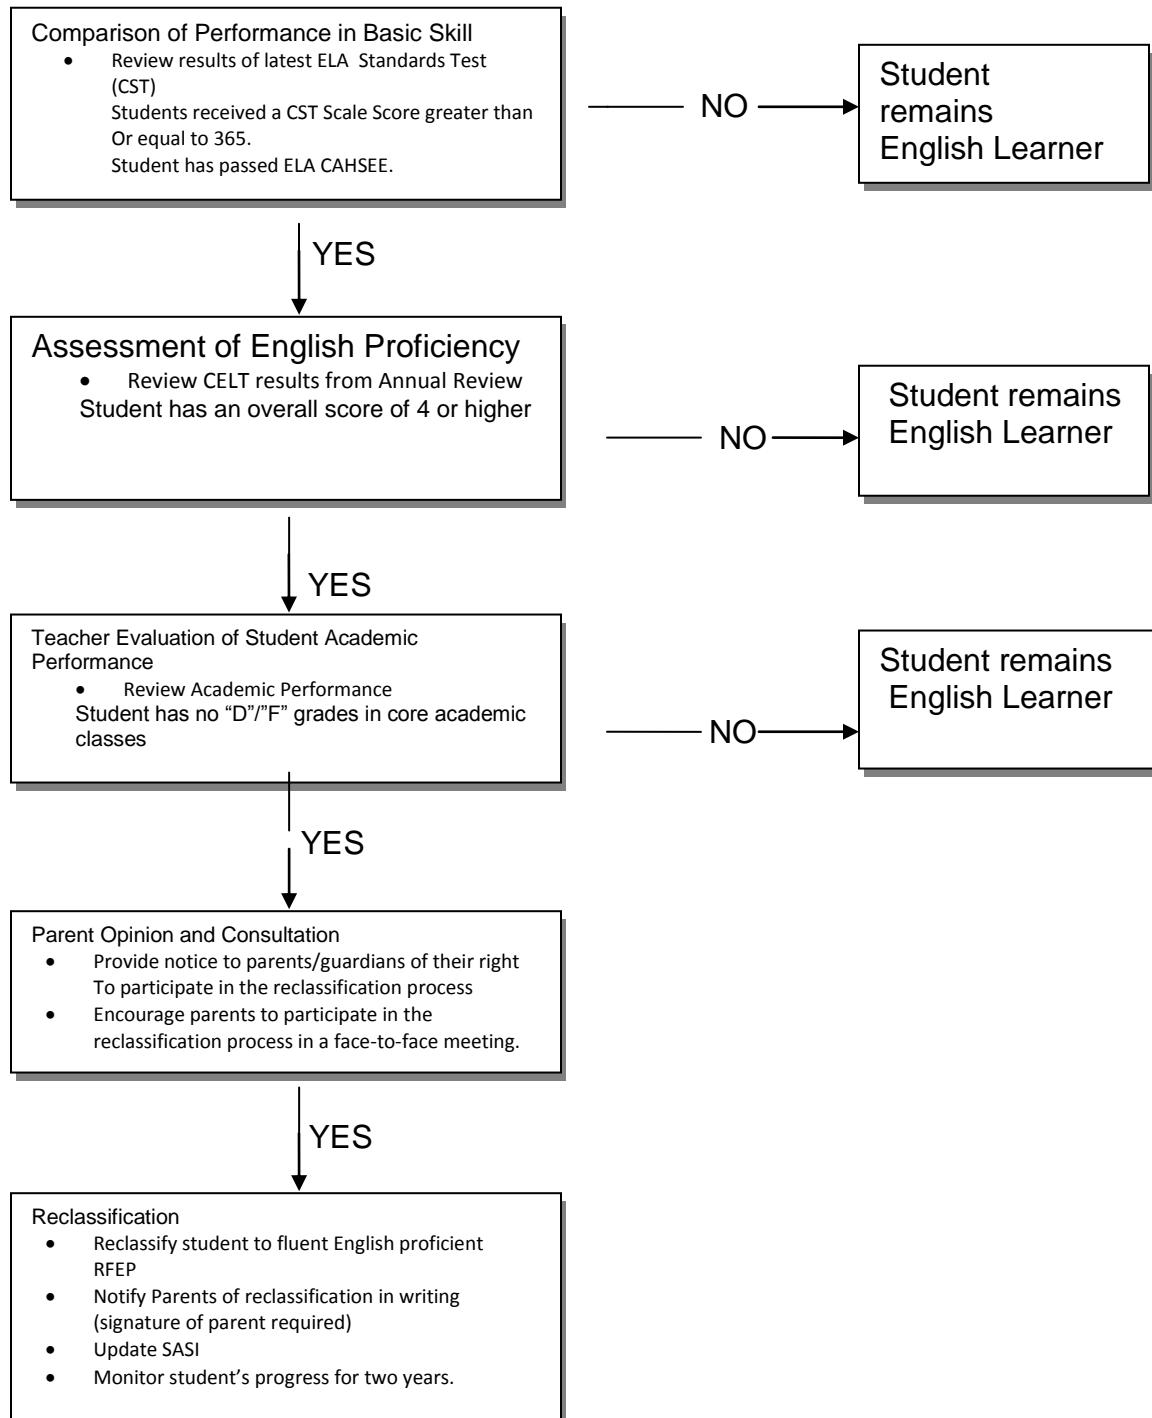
Comparison of Performance in Basic Skill

- Review results of latest ELA Standards Test (CST)
Students received a CST Scale Score greater than Or equal to 365.
Student has passed ELA CAHSEE.

NO

Student remains English Learner

YES

Assessment of English Proficiency

- Review CELT results from Annual Review
Student has an overall score of 4 or higher

NO

Student remains English Learner

YES

Teacher Evaluation of Student Academic Performance

- Review Academic Performance
Student has no "D"/"F" grades in core academic classes

NO

Student remains English Learner

YES

Parent Opinion and Consultation

- Provide notice to parents/guardians of their right To participate in the reclassification process
- Encourage parents to participate in the reclassification process in a face-to-face meeting.

YES

Reclassification

- Reclassify student to fluent English proficient RFEP
- Notify Parents of reclassification in writing (signature of parent required)
- Update SASI
- Monitor student's progress for two years.